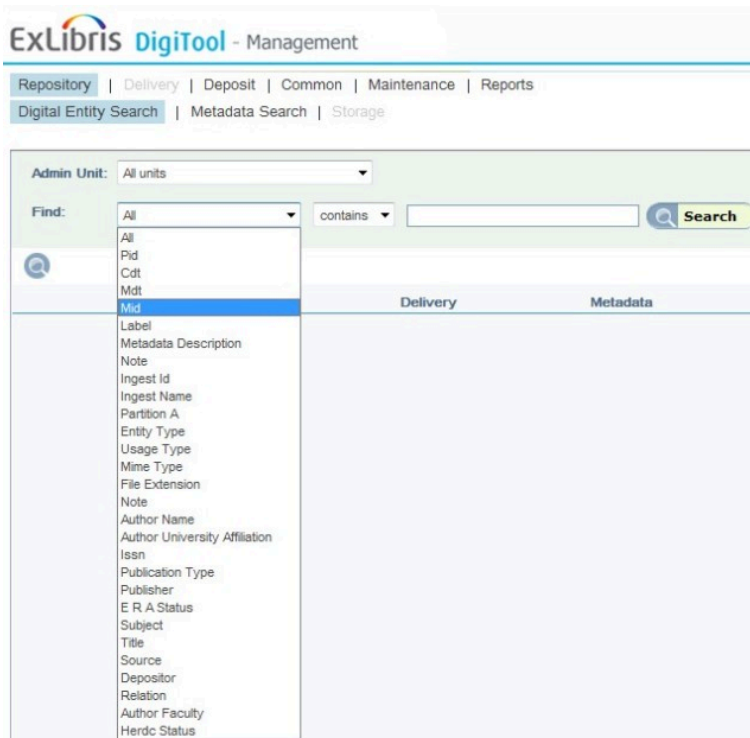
ExLibris DigiTool - Management

Repository | Delivery | Deposit | Common | Maintenance | Reports
Digital Entity Search | Metadata Search | Storage

Admin Unit: All units

Find: All contains Search

All
Pid
Cdt
Mdt
Mid
Label
Metadata Description
Note
Ingest Id
Ingest Name
Partition A
Entity Type
Usage Type
Mime Type
File Extension
Note
Author Name
Author University Affiliation
Issn
Publication Type
Publisher
E R A Status
Subject
Title
Source
Depositor
Relation
Author Faculty
Herdc Status

Delivery Metadata